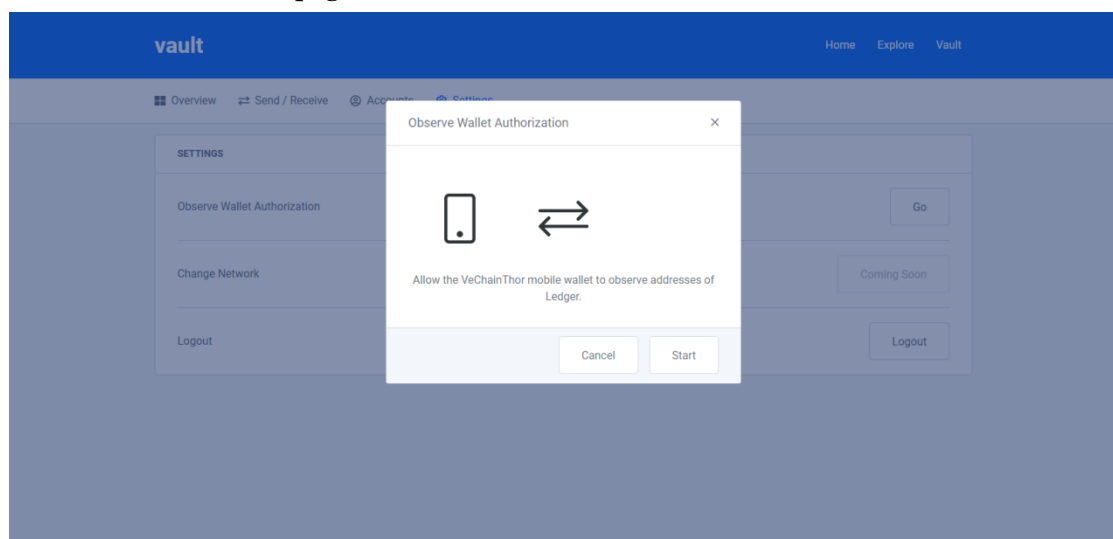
vault

Home Explore Vault

Overview ⇄ Send / Receive Acc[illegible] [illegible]

SETTINGS

Observe Wallet Authorization

Go

Change Network

Coming Soon

Logout

Logout

Observe Wallet Authorization ×

Allow the VeChainThor mobile wallet to observe addresses of Ledger.

Cancel Start